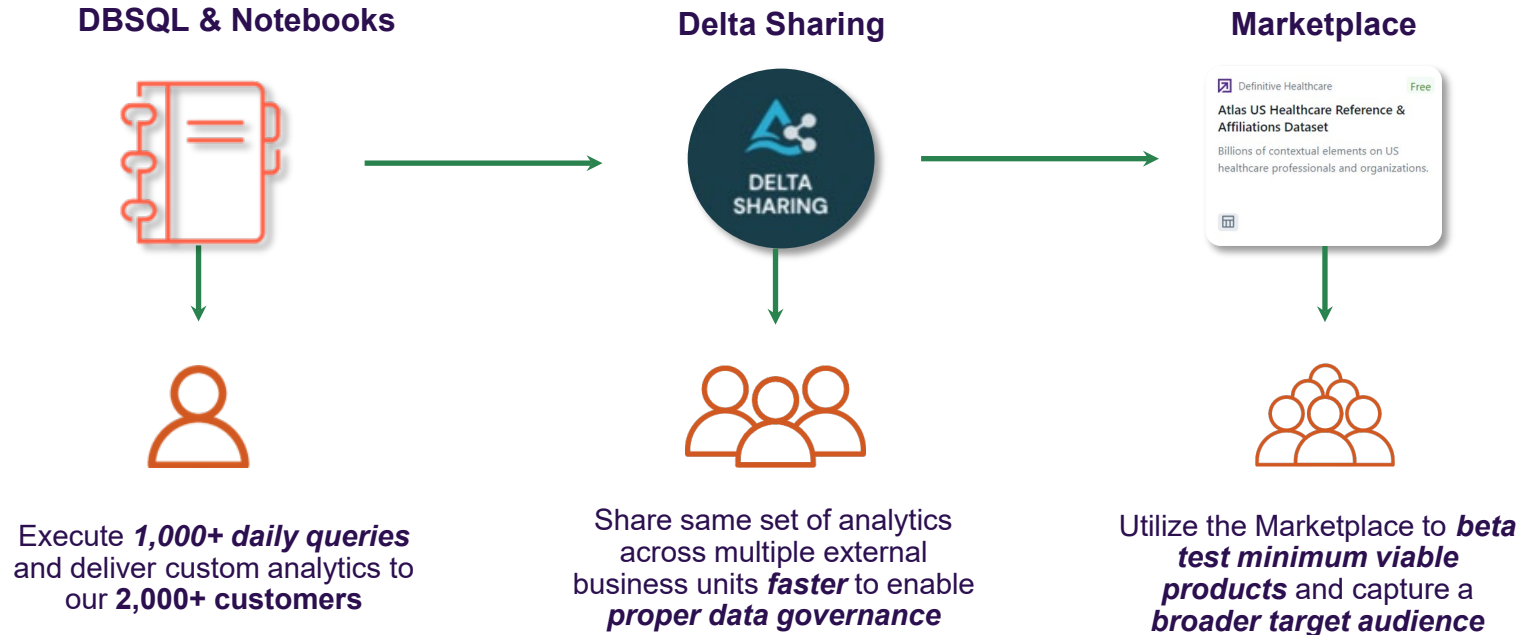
DBSQL & Notebooks

Execute ***1,000+ daily queries*** and deliver custom analytics to our **2,000+ customers**

Delta Sharing

DELTA SHARING

Share same set of analytics across multiple external business units ***faster*** to enable ***proper data governance***

Marketplace

Definitive Healthcare

Free

Atlas US Healthcare Reference & Affiliations Dataset

Billions of contextual elements on US healthcare professionals and organizations.

Utilize the Marketplace to ***beta test minimum viable products*** and capture a ***broader target audience***